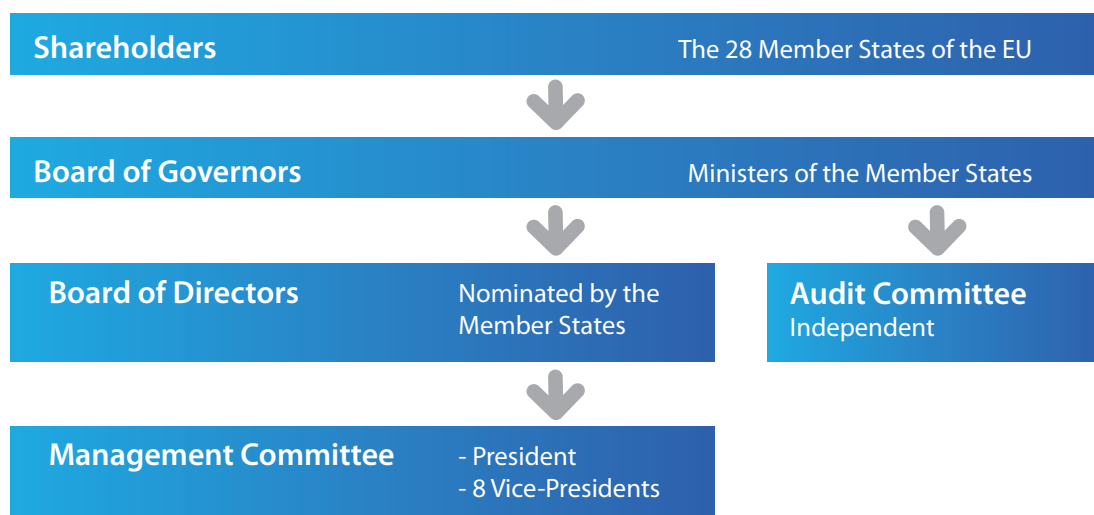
Shareholders

The 28 Member States of the EU

Board of Governors

Ministers of the Member States

Board of Directors

Nominated by the Member States

Audit Committee

Independent

Management Committee

- President
- 8 Vice-Presidents